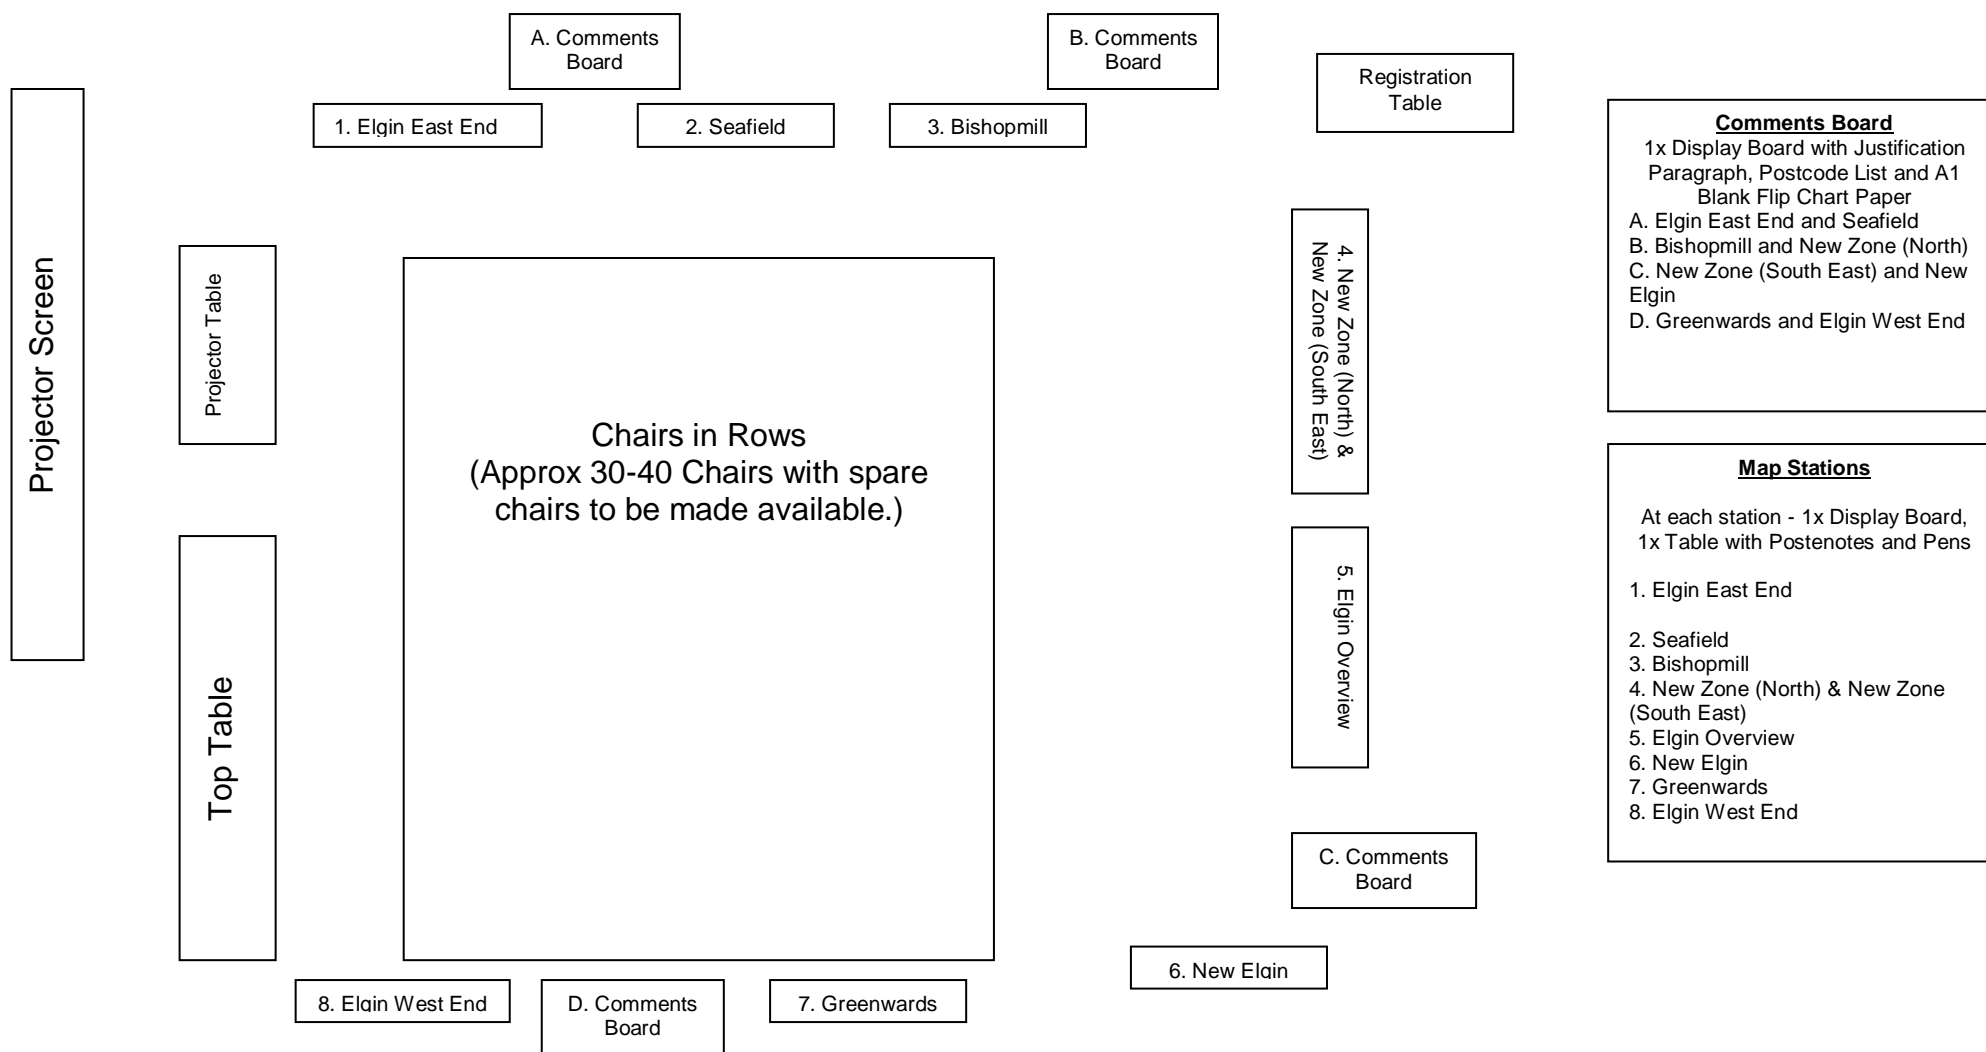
A. Comments Board

B. Comments Board

Registration Table

1. Elgin East End

2. Seafield

3. Bishopmill

Projector Screen

Projector Table

Chairs in Rows
(Approx 30-40 Chairs with spare chairs to be made available.)

4. New Zone (North) & New Zone (South East)

5. Elgin Overview

Top Table

C. Comments Board

6. New Elgin

8. Elgin West End

D. Comments Board

7. Greenwards

**Comments Board**
1x Display Board with Justification Paragraph, Postcode List and A1 Blank Flip Chart Paper
A. Elgin East End and Seafield
B. Bishopmill and New Zone (North)
C. New Zone (South East) and New Elgin
D. Greenwards and Elgin West End

**Map Stations**

At each station - 1x Display Board, 1x Table with Postenotes and Pens

1. Elgin East End

2. Seafield
3. Bishopmill
4. New Zone (North) & New Zone (South East)
5. Elgin Overview
6. New Elgin
7. Greenwards
8. Elgin West End